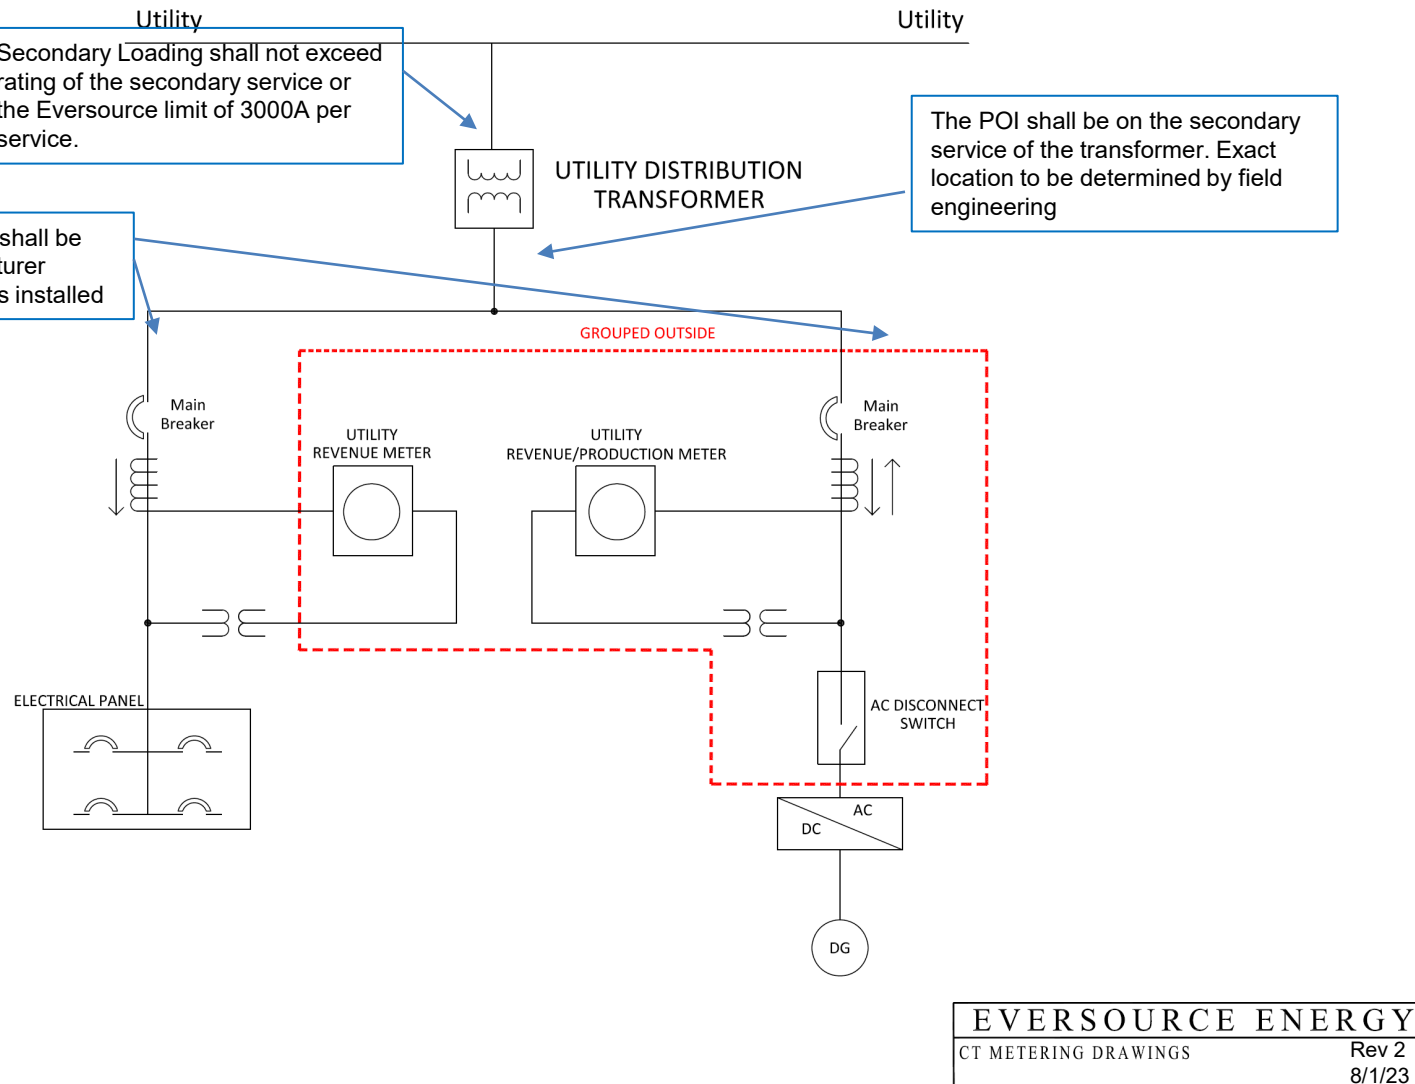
Utility

Utility

Secondary Loading shall not exceed rating of the secondary service or the Eversource limit of 3000A per service.

UTILITY DISTRIBUTION TRANSFORMER

The POI shall be on the secondary service of the transformer. Exact location to be determined by field engineering

shall be turer s installed

GROUPED OUTSIDE

Main Breaker

UTILITY REVENUE METER

UTILITY REVENUE/PRODUCTION METER

Main Breaker

ELECTRICAL PANEL

AC DISCONNECT SWITCH

AC

DC

DG

EVERSOURCE ENERGY
CT METERING DRAWINGS
Rev 2
8/1/23